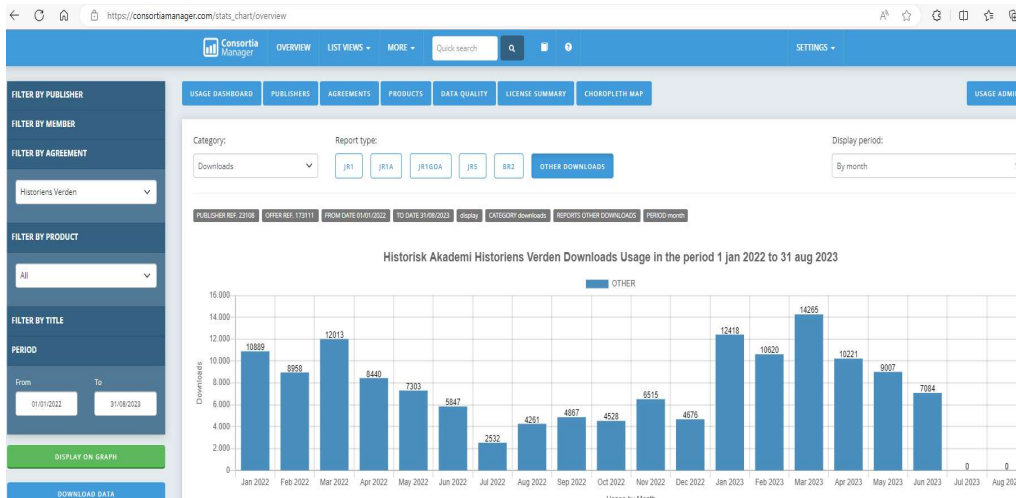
https://consortiamanager.com/stats_chart/overview

Consortia Manager OVERVIEW LIST VIEWS ▾ MORE ▾ Quick search SETTINGS ▾

FILTER BY PUBLISHER
FILTER BY MEMBER
FILTER BY AGREEMENT
Historiens Verden
FILTER BY PRODUCT
All
FILTER BY TITLE
PERIOD
From 01/01/2022
To 31/08/2023
DISPLAY ON GRAPH
DOWNLOAD DATA

USAGE DASHBOARD PUBLISHERS AGREEMENTS PRODUCTS DATA QUALITY LICENSE SUMMARY CHOROPLETH MAP USAGE ADMI

Category: Downloads
Report type: JR1 JR1A JR1GOA JR5 BR2 OTHER DOWNLOADS
Display period: By month

PUBLISHER REF. 23108 OFFER REF. 173111 FROM DATE 01/01/2022 TO DATE 31/08/2023 display CATEGORY downloads REPORTS OTHER DOWNLOADS PERIOD month

Historisk Akademi Historiens Verden Downloads Usage in the period 1 jan 2022 to 31 aug 2023

OTHER

Downloads
16.000
14.000
12.000
10.000
8.000
6.000
4.000
2.000
0

10809 8958 12013 8440 7303 5847 2532 4261 4867 4528 6515 4676 12418 10620 14265 10221 9007 7084 0 0

Jan 2022 Feb 2022 Mar 2022 Apr 2022 May 2022 Jun 2022 Jul 2022 Aug 2022 Sep 2022 Oct 2022 Nov 2022 Dec 2022 Jan 2023 Feb 2023 Mar 2023 Apr 2023 May 2023 Jun 2023 Jul 2023 Aug 20

Usage by Month